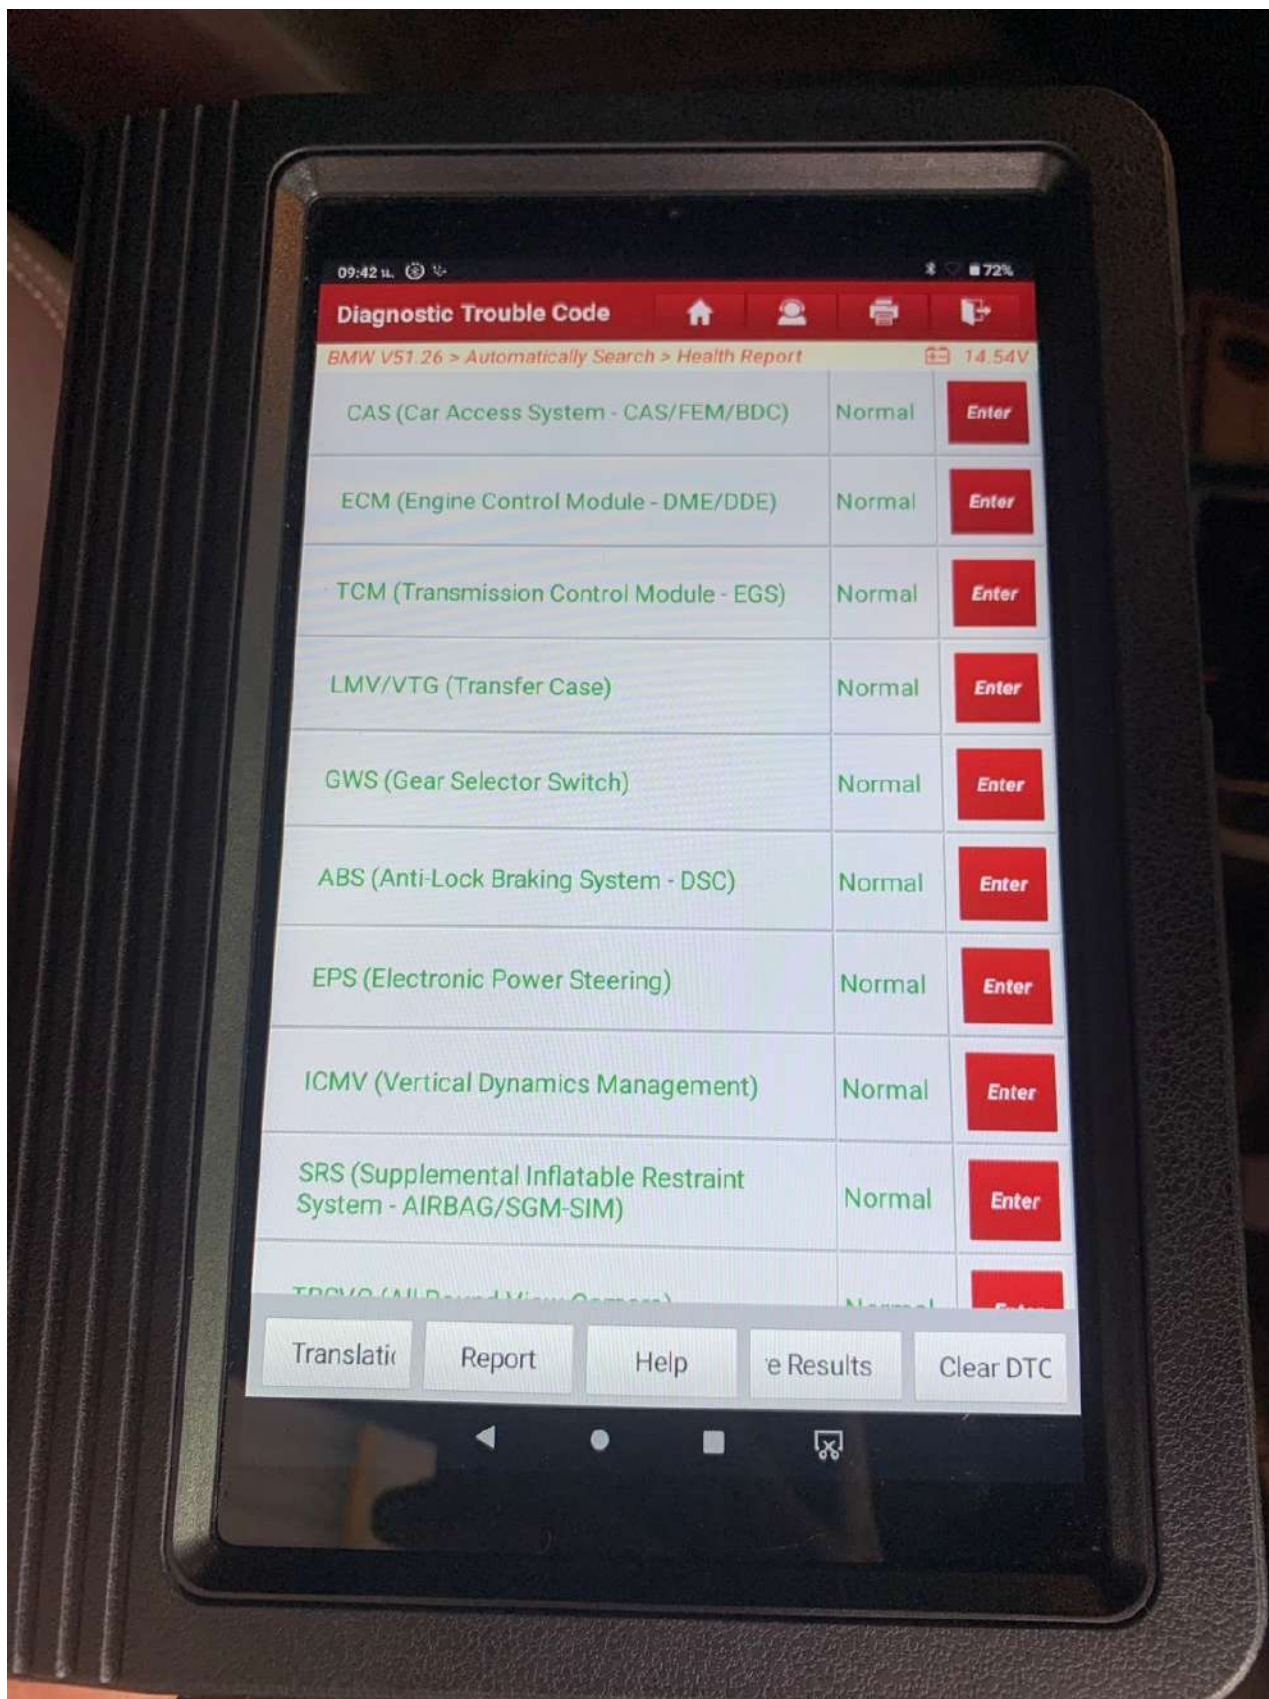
09:42 ч. 72%

Diagnostic Trouble Code

BMW V51.26 > Automatically Search > Health Report 14.54V

| | | |
|---|---|---|
| CAS (Car Access System - CAS/FEM/BDC) | Normal | Enter |
| ECM (Engine Control Module - DME/DDE) | Normal | Enter |
| TCM (Transmission Control Module - EGS) | Normal | Enter |
| LMV/VTG (Transfer Case) | Normal | Enter |
| GWS (Gear Selector Switch) | Normal | Enter |
| ABS (Anti-Lock Braking System - DSC) | Normal | Enter |
| EPS (Electronic Power Steering) | Normal | Enter |
| ICMV (Vertical Dynamics Management) | Normal | Enter |
| SRS (Supplemental Inflatable Restraint System - AIRBAG/SGM-SIM) | Normal | Enter |
| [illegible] | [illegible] | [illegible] |

Translati Report Help e Results Clear DTC